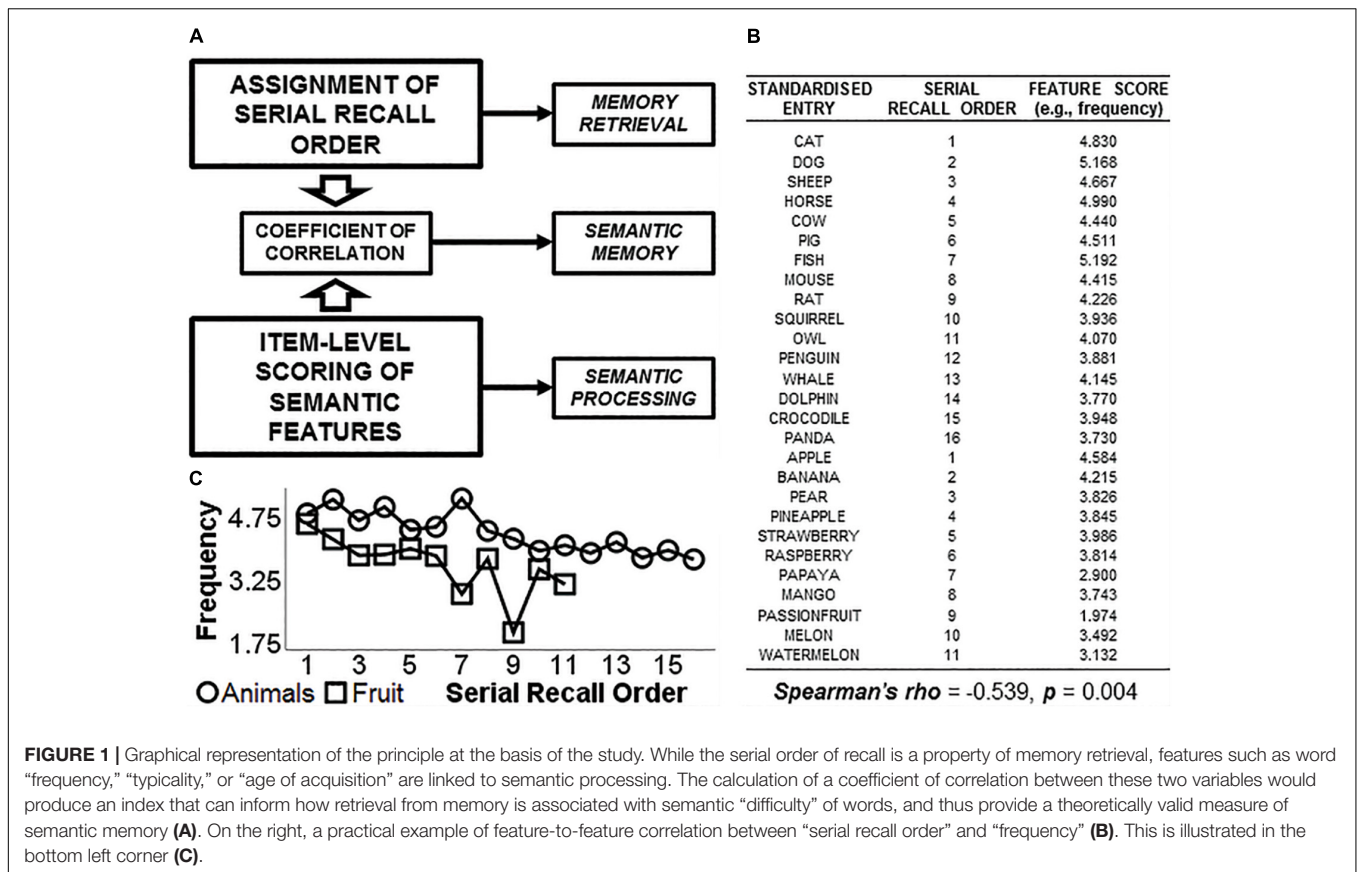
A

ASSIGNMENT OF SERIAL RECALL ORDER

MEMORY RETRIEVAL

COEFFICIENT OF CORRELATION

SEMANTIC MEMORY

ITEM-LEVEL SCORING OF SEMANTIC FEATURES

SEMANTIC PROCESSING

B

| STANDARDISED ENTRY | SERIAL RECALL ORDER | FEATURE SCORE (e.g., frequency) |
|---|---|---|
| CAT | 1 | 4.830 |
| DOG | 2 | 5.168 |
| SHEEP | 3 | 4.667 |
| HORSE | 4 | 4.990 |
| COW | 5 | 4.440 |
| PIG | 6 | 4.511 |
| FISH | 7 | 5.192 |
| MOUSE | 8 | 4.415 |
| RAT | 9 | 4.226 |
| SQUIRREL | 10 | 3.936 |
| OWL | 11 | 4.070 |
| PENGUIN | 12 | 3.881 |
| WHALE | 13 | 4.145 |
| DOLPHIN | 14 | 3.770 |
| CROCODILE | 15 | 3.948 |
| PANDA | 16 | 3.730 |
| APPLE | 1 | 4.584 |
| BANANA | 2 | 4.215 |
| PEAR | 3 | 3.826 |
| PINEAPPLE | 4 | 3.845 |
| STRAWBERRY | 5 | 3.986 |
| RASPBERRY | 6 | 3.814 |
| PAPAYA | 7 | 2.900 |
| MANGO | 8 | 3.743 |
| PASSIONFRUIT | 9 | 1.974 |
| MELON | 10 | 3.492 |
| WATERMELON | 11 | 3.132 |

*Spearman's rho* = -0.539, *p* = 0.004

C

Frequency
4.75
3.25
1.75
1 3 5 7 9 11 13 15
Animals Fruit Serial Recall Order

FIGURE 1 | Graphical representation of the principle at the basis of the study. While the serial order of recall is a property of memory retrieval, features such as word "frequency," "typicality," or "age of acquisition" are linked to semantic processing. The calculation of a coefficient of correlation between these two variables would produce an index that can inform how retrieval from memory is associated with semantic "difficulty" of words, and thus provide a theoretically valid measure of semantic memory (A). On the right, a practical example of feature-to-feature correlation between "serial recall order" and "frequency" (B). This is illustrated in the bottom left corner (C).